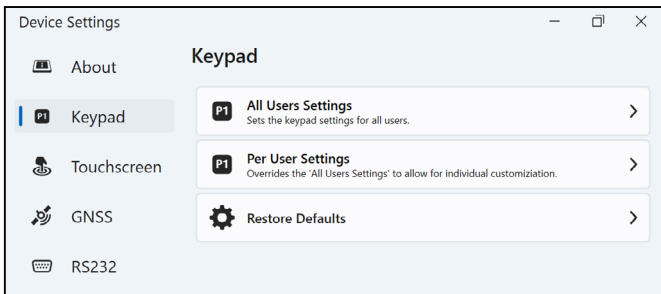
Device Settings

About

P1 Keypad

Touchscreen

GNSS

RS232

Keypad

P1 All Users Settings
Sets the keypad settings for all users.

P1 Per User Settings
Overrides the 'All Users Settings' to allow for individual customiziation.

Restore Defaults